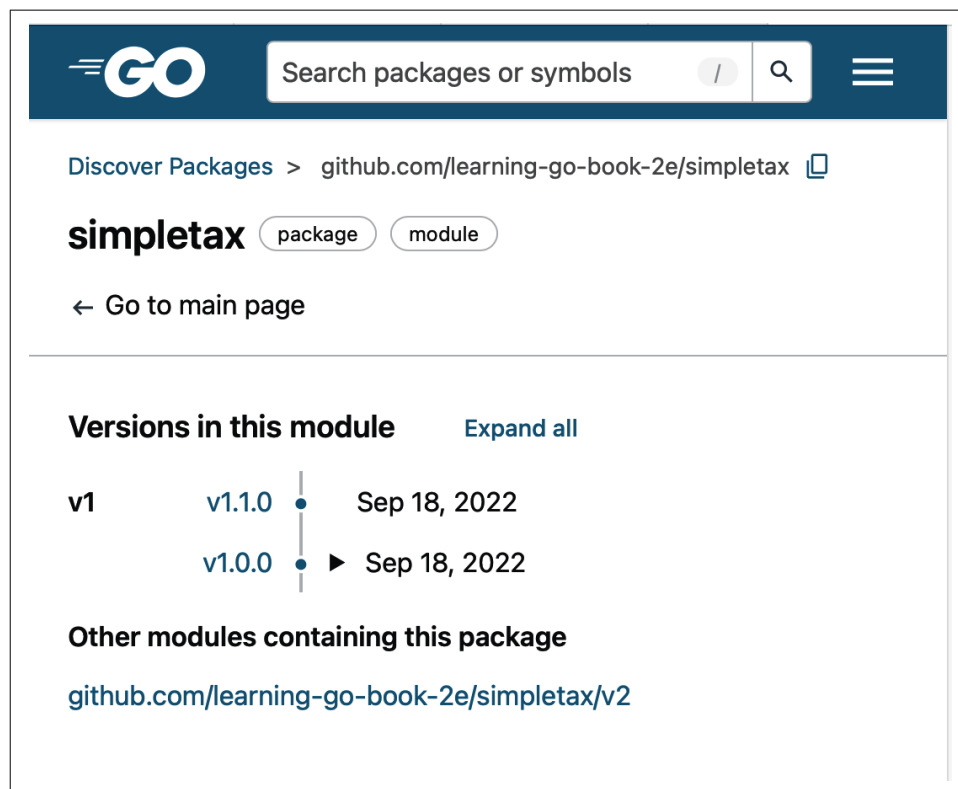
GO

Search packages or symbols /

Discover Packages > github.com/learning-go-book-2e/simpletax

simpletax package module

← Go to main page

Versions in this module Expand all

v1 v1.1.0 Sep 18, 2022

v1.0.0 ▶ Sep 18, 2022

Other modules containing this package

github.com/learning-go-book-2e/simpletax/v2